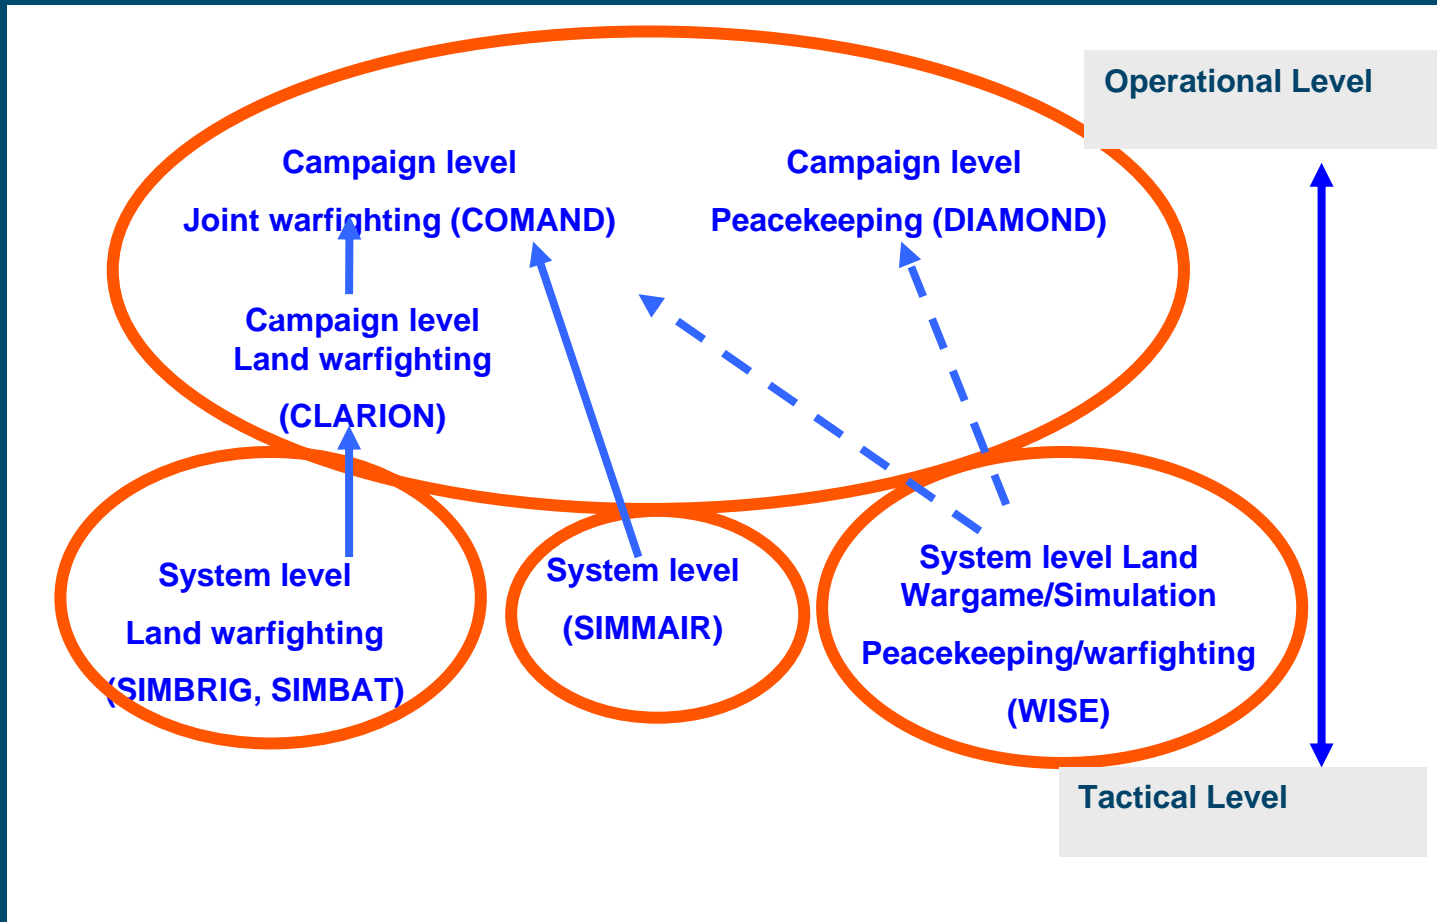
Operational Level

Campaign level

Joint warfighting (COMAND)

Campaign level

Peacekeeping (DIAMOND)

Campaign level
Land warfighting

(CLARION)

System level

Land warfighting

(SIMBRIG, SIMBAT)

System level

(SIMMAIR)

System level Land
Wargame/Simulation

Peacekeeping/warfighting

(WISE)

Tactical Level